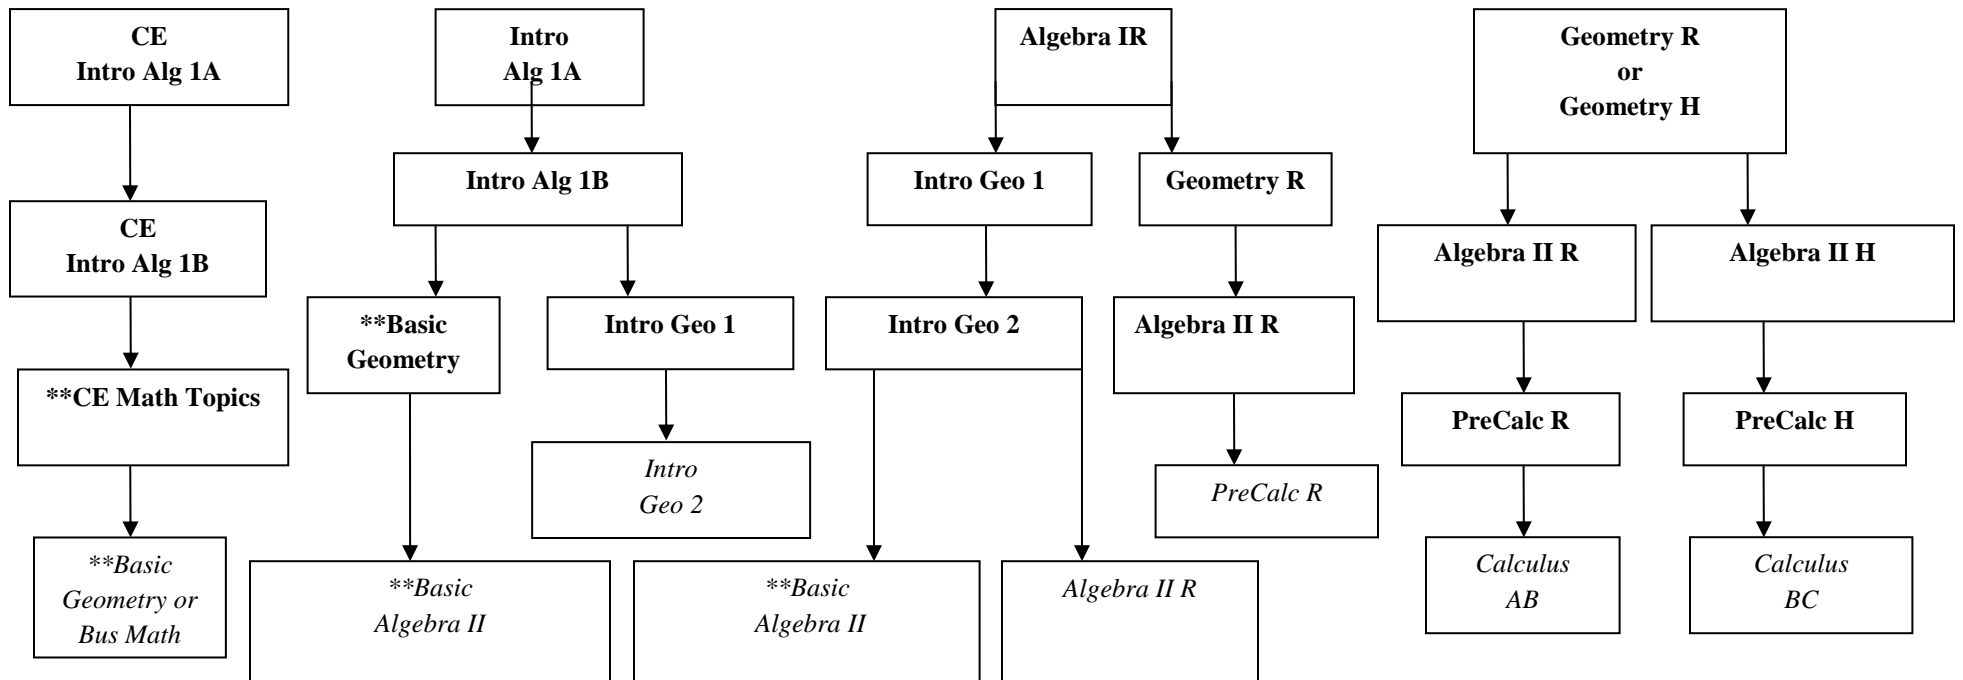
CE
Intro Alg 1A

CE
Intro Alg 1B

**CE Math Topics

*\*\*Basic Geometry or Bus Math*

Intro
Alg 1A

Intro Alg 1B

**Basic Geometry

Intro Geo 1

*Intro Geo 2*

*\*\*Basic Algebra II*

Algebra IR

Intro Geo 1

Geometry R

Intro Geo 2

*\*\*Basic Algebra II*

*Algebra II R*

Algebra II R

*PreCalc R*

Geometry R
or
Geometry H

Algebra II R

Algebra II H

PreCalc R

PreCalc H

*Calculus AB*

*Calculus BC*